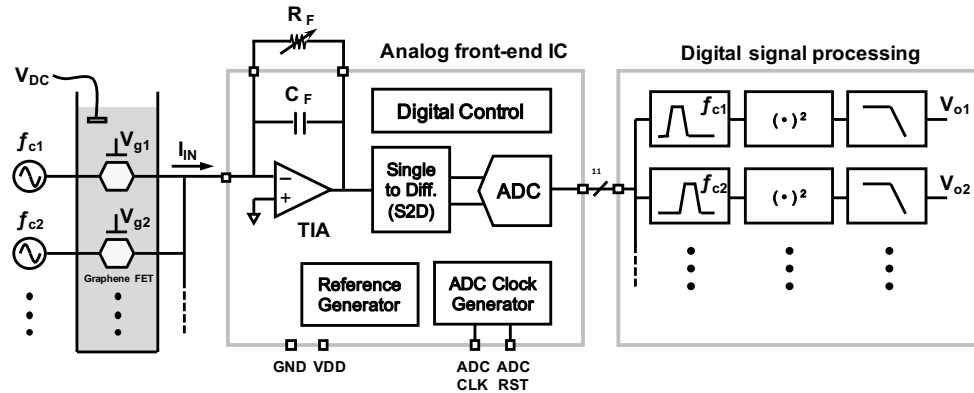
$R_F$

Analog front-end IC

Digital signal processing

$V_{DC}$

$C_F$

Digital Control

$f_{c1}$

$V_{g1}$

$I_{IN}$

Single to Diff. (S2D)

ADC

11

$f_{c1}$

$(\cdot)^2$

$V_{o1}$

TIA

$f_{c2}$

$V_{g2}$

$f_{c2}$

$(\cdot)^2$

$V_{o2}$

Graphene FET

Reference Generator

ADC Clock Generator

GND VDD

ADC CLK

ADC RST